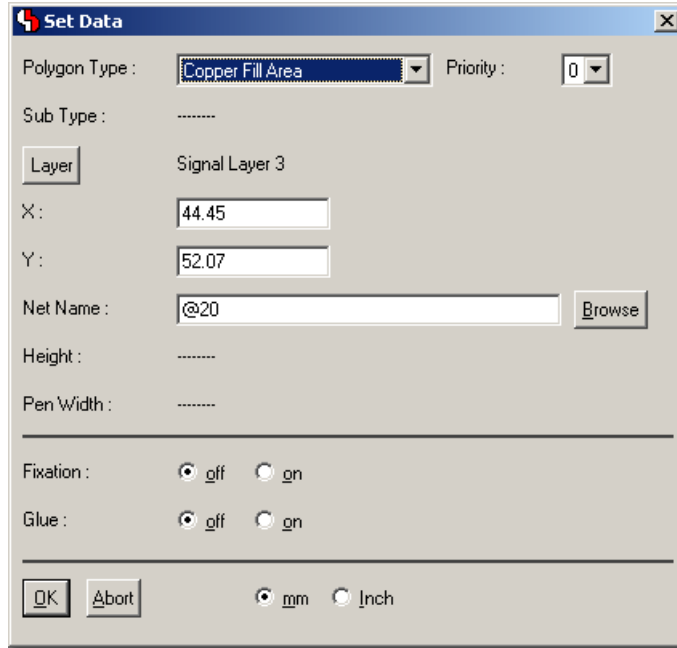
Set Data

Polygon Type : Copper Fill Area Priority : 0

Sub Type : --------

Layer Signal Layer 3

X : 44.45

Y : 52.07

Net Name : @20 Browse

Height : --------

Pen Width : --------

Fixation : off on

Glue : off on

OK Abort mm Inch